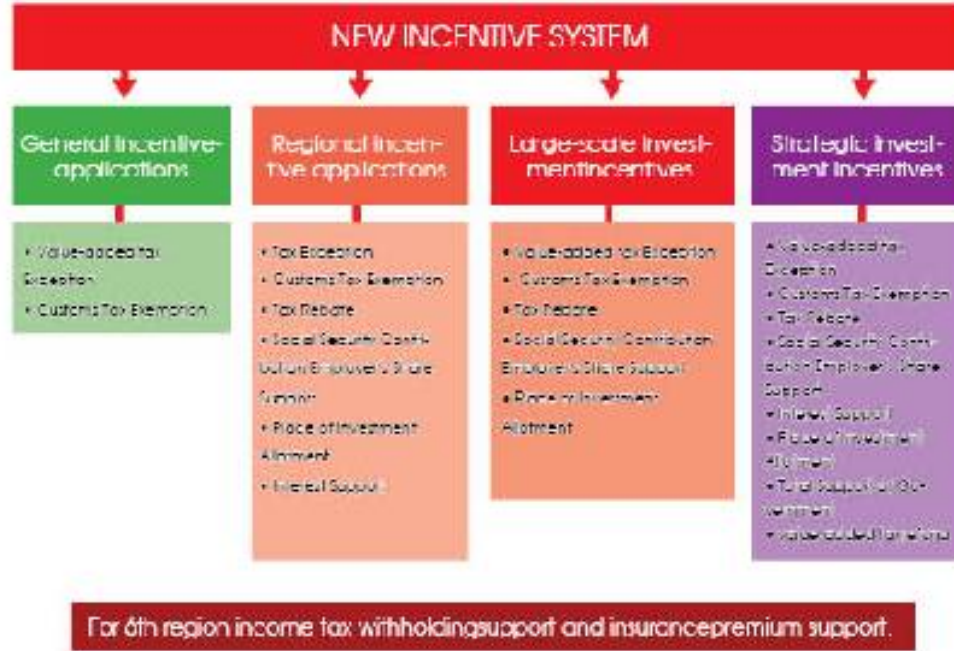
NEW INCENTIVE SYSTEM

General Incentive-applications

• Value-added tax Exception
• Customs Tax Exemption

Regional Incentive applications

• Tax Exception
• Customs Tax Exemption
• Tax Rebate
• Social Security Contribution Employer's Share Support
• Place of Investment Allotment
• Interest Support

Large-scale Investment incentives

• Value-added tax Exception
• Customs Tax Exemption
• Tax Rebate
• Social Security Contribution Employer's Share Support
• Place of Investment Allotment

Strategic Investment Incentives

• Value-added tax Exception
• Customs Tax Exemption
• Tax Rebate
• Social Security Contribution Employer's Share Support
• Interest Support
• Place of Investment Allotment
• Total support for investment
• Value-added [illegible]

For 6th region income tax withholdingsupport and insurancepremium support.